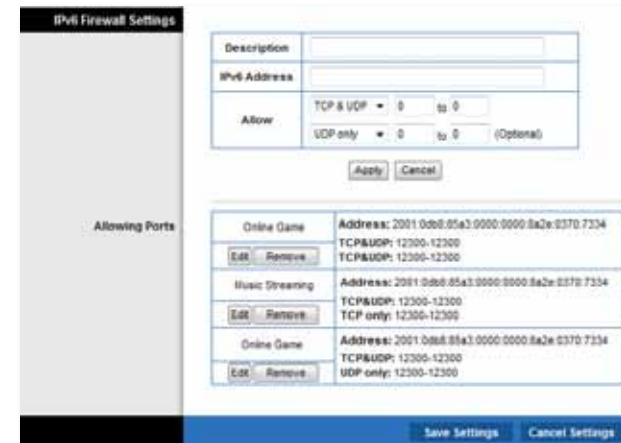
IPv6 Firewall Settings

| Description | |
|---|---|
| IPv6 Address | |
| Allow | TCP & UDP ▾ 0 to 0 |
| | UDP only ▾ 0 to 0 (Optional) |

Apply Cancel

Allowing Ports

| Online Game | Address: 2001:0db8:85a3:0000:0000:8a2e:0370:7334 TCP&UDP: 12300-12300 TCP&UDP: 12300-12300 |
|---|---|
| Edit Remove | |
| Music Streaming | Address: 2001:0db8:85a3:0000:0000:8a2e:0370:7334 TCP&UDP: 12300-12300 TCP only: 12300-12300 |
| Edit Remove | |
| Online Game | Address: 2001:0db8:85a3:0000:0000:8a2e:0370:7334 TCP&UDP: 12300-12300 UDP only: 12300-12300 |
| Edit Remove | |

Save Settings Cancel Settings